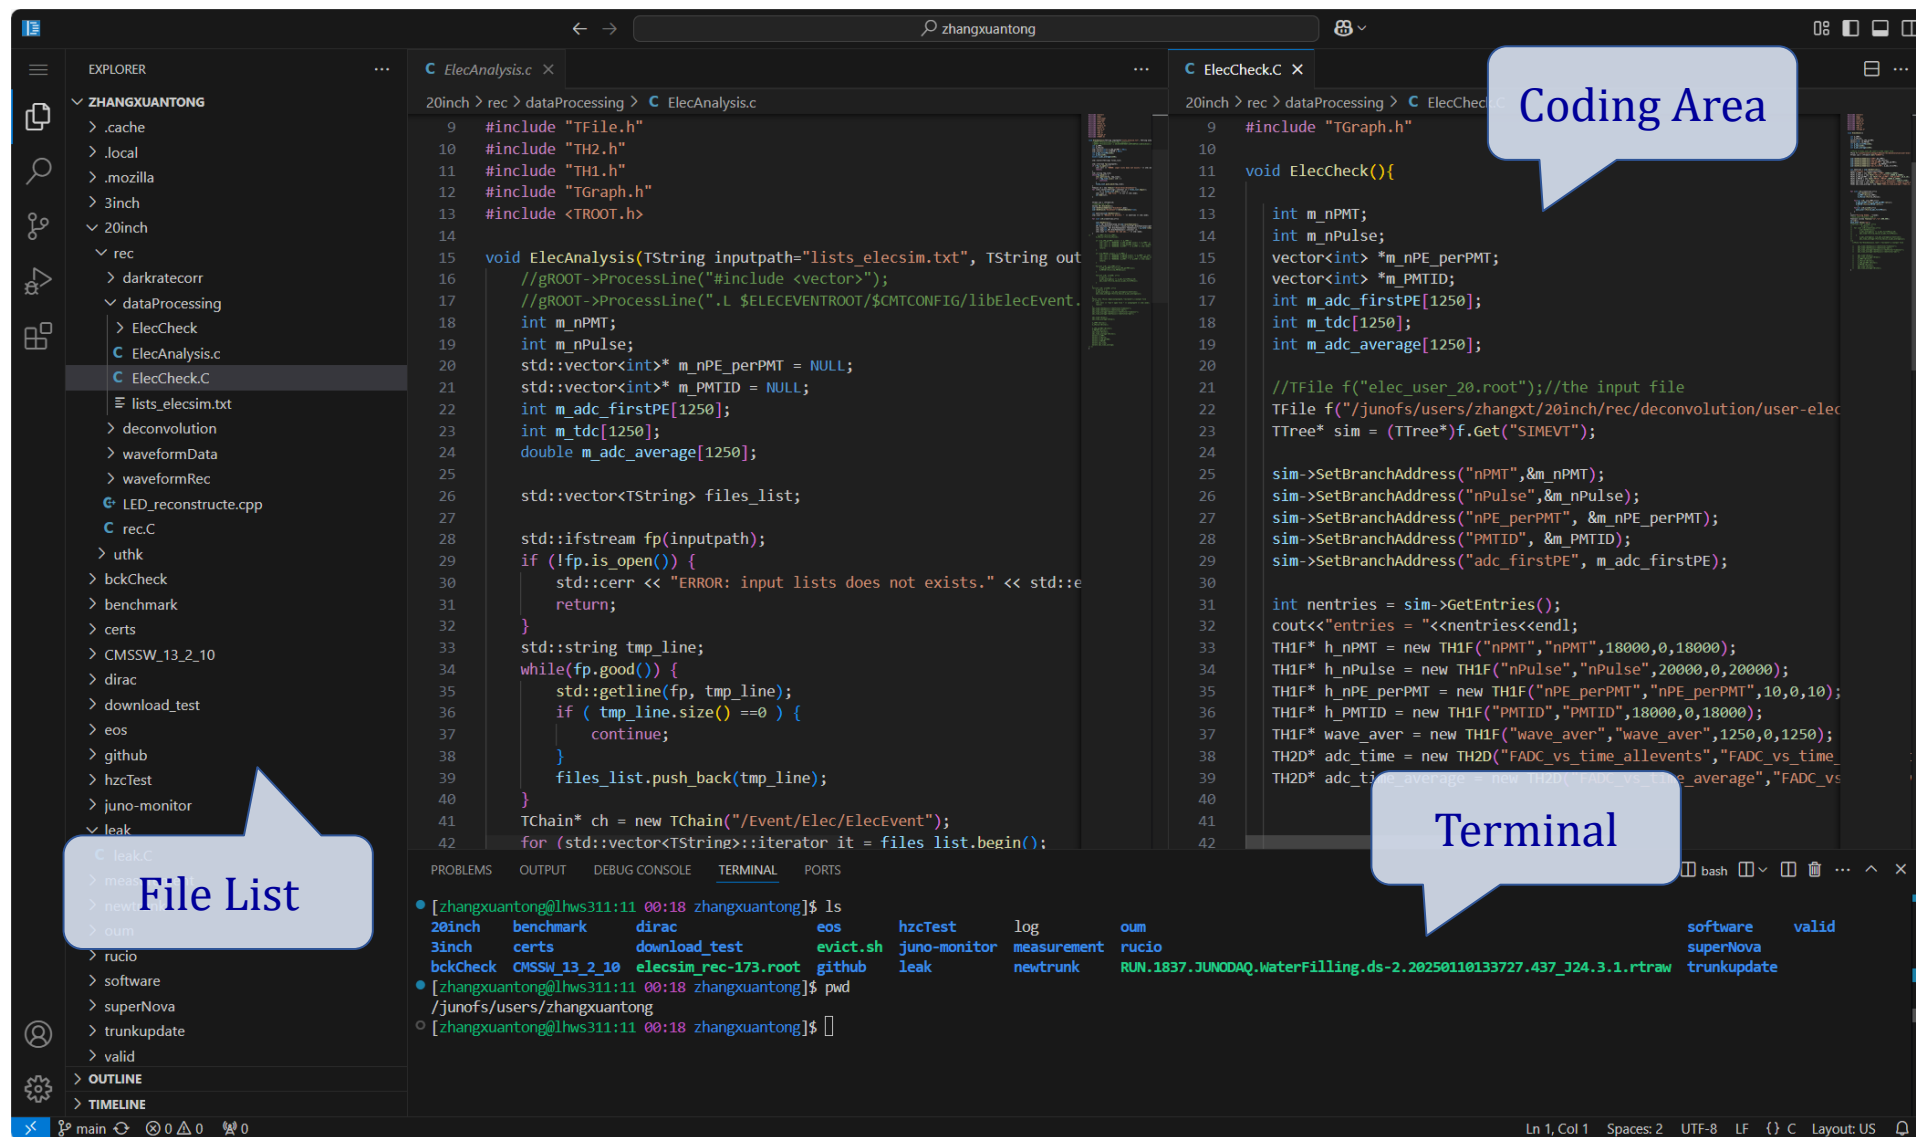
zhangxuantong

EXPLORER ...
ZHANGXUANTONG
.cache
.local
.mozilla
3inch
20inch
rec
darkratecorr
dataProcessing
ElecCheck
ElecAnalysis.c
ElecCheck.C
lists_elecsim.txt
deconvolution
waveformData
waveformRec
LED_reconstructe.cpp
rec.C
uthk
bckCheck
benchmark
certs
CMSSW_13_2_10
dirac
download_test
eos
github
hzcTest
juno-monitor
leak
leak.C
meas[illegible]
newt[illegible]
oum
rucio
software
superNova
trunkupdate
valid
OUTLINE
TIMELINE

File List

ElecAnalysis.c ×
20inch > rec > dataProcessing > ElecAnalysis.c

9 #include "TFile.h"
10 #include "TH2.h"
11 #include "TH1.h"
12 #include "TGraph.h"
13 #include <TROOT.h>
14
15 void ElecAnalysis(TString inputpath="lists_elecsim.txt", TString out
16 //gROOT->ProcessLine("#include <vector>");
17 //gROOT->ProcessLine(".L $ELECEVENTROOT/$CMTCONFIG/libElecEvent.
18 int m_nPMT;
19 int m_nPulse;
20 std::vector<int>* m_nPE_perPMT = NULL;
21 std::vector<int>* m_PMTID = NULL;
22 int m_adc_firstPE[1250];
23 int m_tdc[1250];
24 double m_adc_average[1250];
25
26 std::vector<TString> files_list;
27
28 std::ifstream fp(inputpath);
29 if (!fp.is_open()) {
30 std::cerr << "ERROR: input lists does not exists." << std::e
31 return;
32 }
33 std::string tmp_line;
34 while(fp.good()) {
35 std::getline(fp, tmp_line);
36 if ( tmp_line.size() ==0 ) {
37 continue;
38 }
39 files_list.push_back(tmp_line);
40 }
41 TChain* ch = new TChain("/Event/Elec/ElecEvent");
42 for (std::vector<TString>::iterator it = files_list.begin();

ElecCheck.C ×
20inch > rec > dataProcessing > ElecChec

9 #include "TGraph.h"
10
11 void ElecCheck(){
12
13 int m_nPMT;
14 int m_nPulse;
15 vector<int> *m_nPE_perPMT;
16 vector<int> *m_PMTID;
17 int m_adc_firstPE[1250];
18 int m_tdc[1250];
19 int m_adc_average[1250];
20
21 //TFile f("elec_user_20.root");//the input file
22 TFile f("/junofs/users/zhangxt/20inch/rec/deconvolution/user-elec
23 TTree* sim = (TTree*)f.Get("SIMEVT");
24
25 sim->SetBranchAddress("nPMT",&m_nPMT);
26 sim->SetBranchAddress("nPulse",&m_nPulse);
27 sim->SetBranchAddress("nPE_perPMT", &m_nPE_perPMT);
28 sim->SetBranchAddress("PMTID", &m_PMTID);
29 sim->SetBranchAddress("adc_firstPE", m_adc_firstPE);
30
31 int nentries = sim->GetEntries();
32 cout<<"entries = "<<nentries<<endl;
33 TH1F* h_nPMT = new TH1F("nPMT","nPMT",18000,0,18000);
34 TH1F* h_nPulse = new TH1F("nPulse","nPulse",20000,0,20000);
35 TH1F* h_nPE_perPMT = new TH1F("nPE_perPMT","nPE_perPMT",10,0,10);
36 TH1F* h_PMTID = new TH1F("PMTID","PMTID",18000,0,18000);
37 TH1F* wave_aver = new TH1F("wave_aver","wave_aver",1250,0,1250);
38 TH2D* adc_time = new TH2D("FADC_vs_time_allevents","FADC_vs_time_
39 TH2D* adc_ti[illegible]e_average","FADC_vs
40
41
42

Coding Area

PROBLEMS OUTPUT DEBUG CONSOLE TERMINAL PORTS bash

Terminal

[zhangxuantong@lhws311:11 00:18 zhangxuantong]$ ls
20inch benchmark dirac eos hzcTest log oum software valid
3inch certs download_test evict.sh juno-monitor measurement rucio superNova
bckCheck CMSSW_13_2_10 elecsim_rec-173.root github leak newtrunk RUN.1837.JUNODAQ.WaterFilling.ds-2.20250110133727.437_J24.3.1.rtraw trunkupdate
[zhangxuantong@lhws311:11 00:18 zhangxuantong]$ pwd
/junofs/users/zhangxuantong
[zhangxuantong@lhws311:11 00:18 zhangxuantong]$

main ⊗0 ⚠0 0 Ln 1, Col 1 Spaces: 2 UTF-8 LF {} C Layout: US